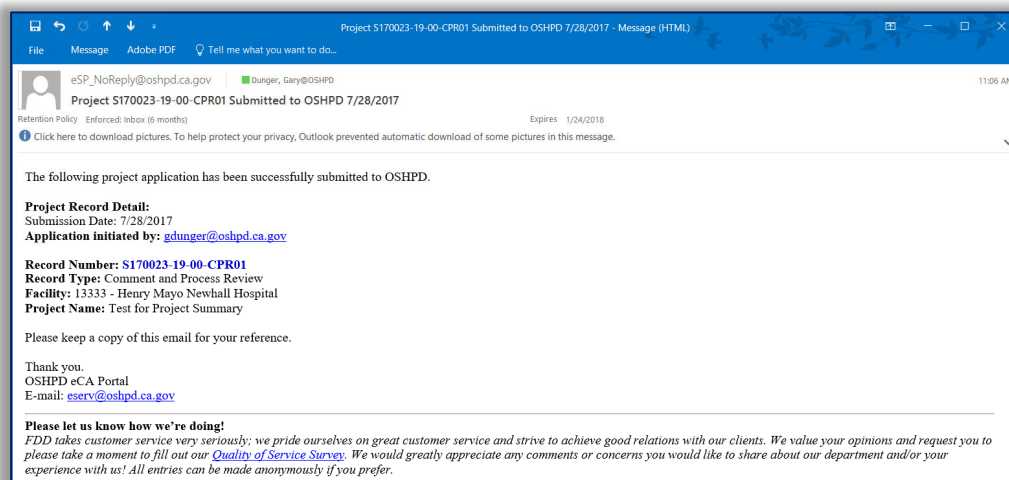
Project S170023-19-00-CPR01 Submitted to OSHPD 7/28/2017 - Message (HTML)

File Message Adobe PDF Tell me what you want to do...

eSP_NoReply@oshpd.ca.gov Dunger, Gary@OSHPD 11:06 AM

Project S170023-19-00-CPR01 Submitted to OSHPD 7/28/2017

Retention Policy Enforced: Inbox (6 months) Expires 1/24/2018

Click here to download pictures. To help protect your privacy, Outlook prevented automatic download of some pictures in this message.

The following project application has been successfully submitted to OSHPD.

**Project Record Detail:**
Submission Date: 7/28/2017
**Application initiated by:** gdunger@oshpd.ca.gov

**Record Number: S170023-19-00-CPR01**
**Record Type:** Comment and Process Review
**Facility:** 13333 - Henry Mayo Newhall Hospital
**Project Name:** Test for Project Summary

Please keep a copy of this email for your reference.

Thank you.
OSHPD eCA Portal
E-mail: eserv@oshpd.ca.gov

**Please let us know how we're doing!**
*FDD takes customer service very seriously; we pride ourselves on great customer service and strive to achieve good relations with our clients. We value your opinions and request you to please take a moment to fill out our Quality of Service Survey. We would greatly appreciate any comments or concerns you would like to share about our department and/or your experience with us! All entries can be made anonymously if you prefer.*